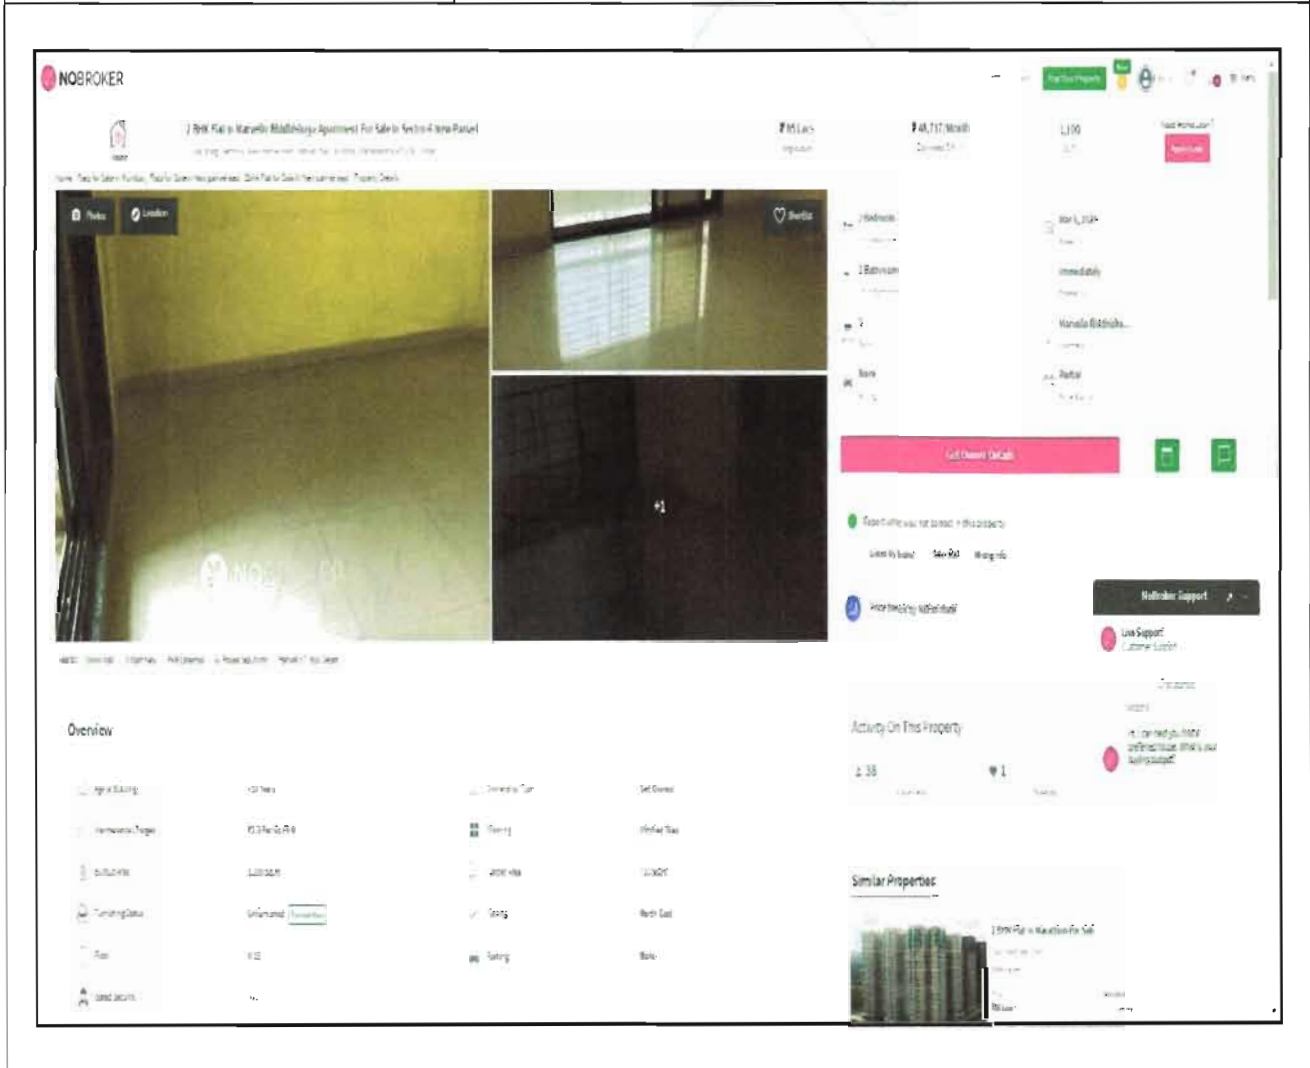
NOBROKER

2 BHK Flat in Marvella Riddhisiddhi Apartment For Sale in Sector-4 New Panvel

₹ 85 Lacs

₹ 48,717/Month

1,100

Photos

Location

Shortlist

2 Bedrooms

2 Bathrooms

Immediately

Marvella Riddhisid...

Partial

+1

Get Owner Details

NoBroker Support

Live Support

Overview

Activity On This Property

38

1

Similar Properties

2 BHK Flat In Marathon For Sale